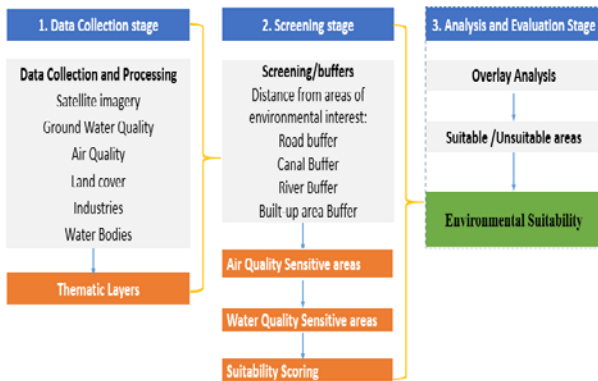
1. Data Collection stage

Data Collection and Processing
Satellite imagery
Ground Water Quality
Air Quality
Land cover
Industries
Water Bodies

Thematic Layers

2. Screening stage

Screening/buffers
Distance from areas of environmental interest:
Road buffer
Canal Buffer
River Buffer
Built-up area Buffer

Air Quality Sensitive areas

Water Quality Sensitive areas

Suitability Scoring

3. Analysis and Evaluation Stage

Overlay Analysis

Suitable /Unsuitable areas

Environmental Suitability